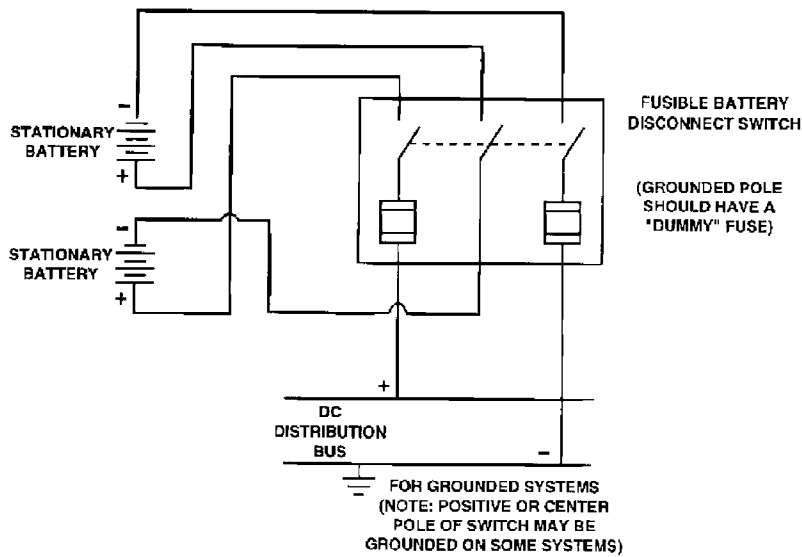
-
STATIONARY BATTERY
+

-
STATIONARY BATTERY
+

FUSIBLE BATTERY DISCONNECT SWITCH

(GROUNDED POLE SHOULD HAVE A "DUMMY" FUSE)

+

DC DISTRIBUTION BUS

-

FOR GROUNDED SYSTEMS
(NOTE: POSITIVE OR CENTER POLE OF SWITCH MAY BE GROUNDED ON SOME SYSTEMS)